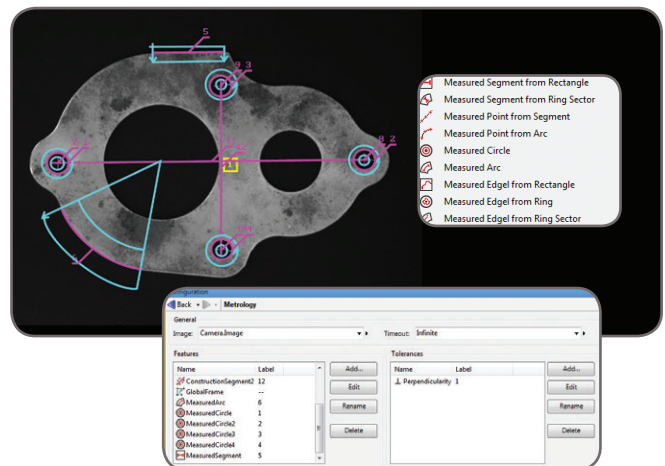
5
9 3
8 2
1
4
Measured Segment from Rectangle
Measured Segment from Ring Sector
Measured Point from Segment
Measured Point from Arc
Measured Circle
Measured Arc
Measured Edgel from Rectangle
Measured Edgel from Ring
Measured Edgel from Ring Sector

Configuration
Back
Metrology
General
Image: Camera.Image
Timeout: Infinite
Features
| Name | Label |
|---|---|
| ConstructionSegment2 | 12 |
| GlobalFrame | -- |
| MeasuredArc | 6 |
| MeasuredCircle | 1 |
| MeasuredCircle2 | 2 |
| MeasuredCircle3 | 3 |
| MeasuredCircle4 | 4 |
| MeasuredSegment | 5 |
Add...
Edit
Rename
Delete
Tolerances
| Name | Label |
|---|---|
| Perpendicularity | 1 |
Add...
Edit
Rename
Delete